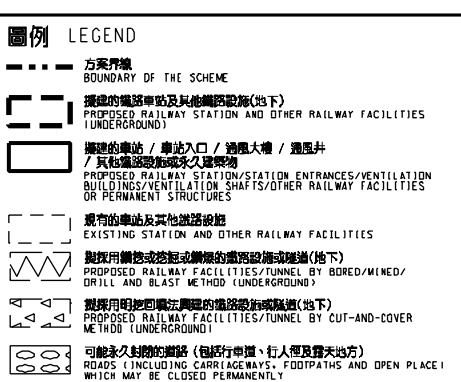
圖例 LEGEND

方案界線
BOUNDARY OF THE SCHEME

擬建的鐵路車站及其他鐵路設施(地下)
PROPOSED RAILWAY STATION AND OTHER RAILWAY FACILITIES (UNDERGROUND)

擬建的車站 / 車站入口 / 通風大樓 / 通風井 / 其他鐵路設施或永久建築物
PROPOSED RAILWAY STATION/STATION ENTRANCES/VENTILATION BUILDINGS/VENTILATION SHAFTS/OTHER RAILWAY FACILITIES OR PERMANENT STRUCTURES

現有的車站及其他鐵路設施
EXISTING STATION AND OTHER RAILWAY FACILITIES

擬採用鑽挖或挖掘或鑽爆的鐵路設施或隧道(地下)
PROPOSED RAILWAY FACILITIES/TUNNEL BY BORED/MINED/DRILL AND BLAST METHOD (UNDERGROUND)

擬採用明挖回填法興建的鐵路設施或隧道(地下)
PROPOSED RAILWAY FACILITIES/TUNNEL BY CUT-AND-COVER METHOD (UNDERGROUND)

可能永久封閉的道路 (包括行車道、行人徑及露天地方)
ROADS (INCLUDING CARRIAGEWAYS, FOOTPATHS AND OPEN PLACE) WHICH MAY BE CLOSED PERMANENTLY